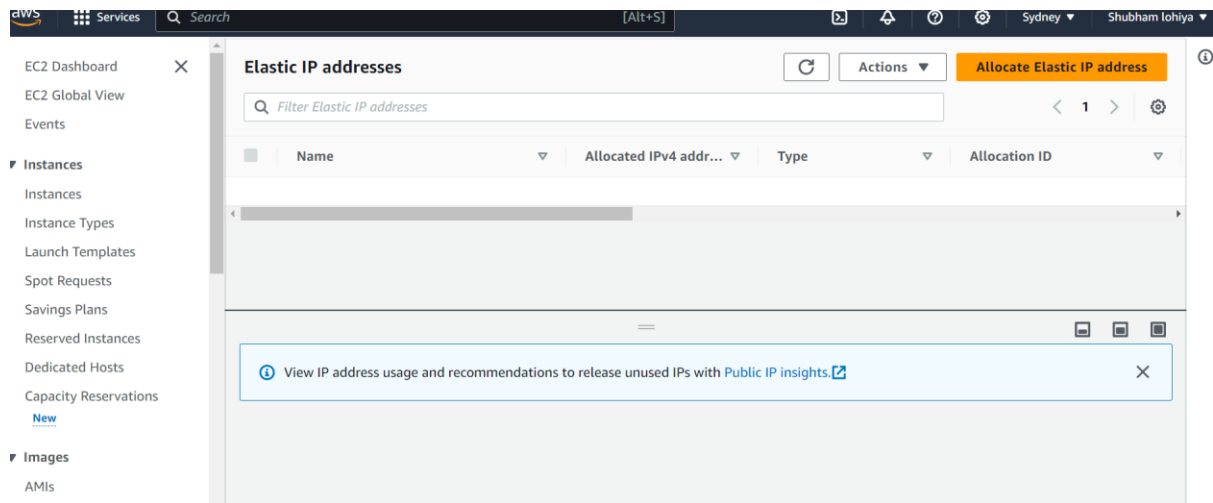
aws Services Search [Alt+S] Sydney ▼ Shubham lohiya ▼

EC2 Dashboard
EC2 Global View
Events

▼ Instances
Instances
Instance Types
Launch Templates
Spot Requests
Savings Plans
Reserved Instances
Dedicated Hosts
Capacity Reservations
New

▼ Images
AMIs

Elastic IP addresses

Actions ▼

Allocate Elastic IP address

Filter Elastic IP addresses

1

| | Name | Allocated IPv4 addr... | Type | Allocation ID |
|---|---|---|---|---|

View IP address usage and recommendations to release unused IPs with Public IP insights.